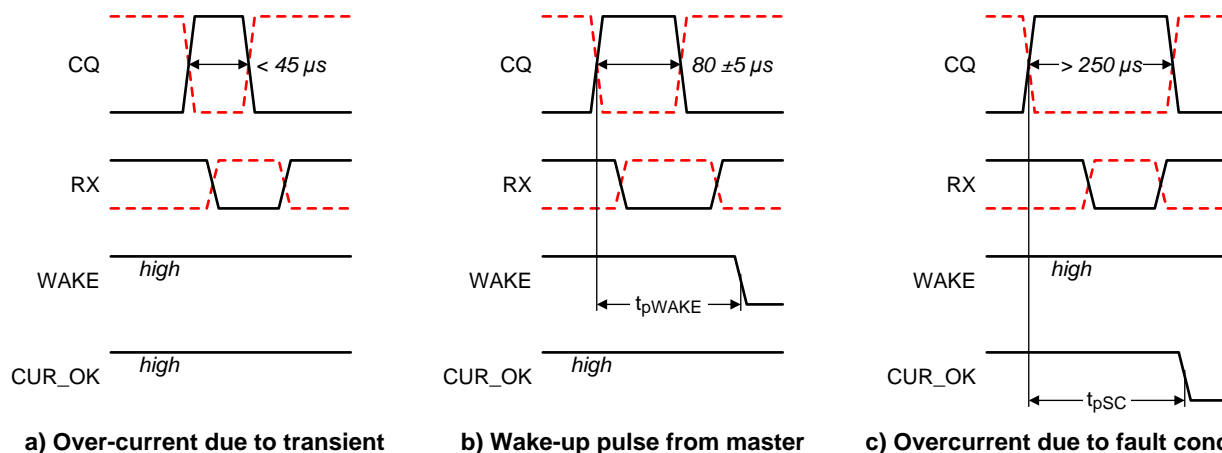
CQ

< 45 µs

RX

WAKE

high

CUR_OK

high

a) Over-current due to transient

CQ

80 ±5 µs

RX

WAKE

$t_{pWAKE}$

CUR_OK

high

b) Wake-up pulse from master

CQ

> 250 µs

RX

WAKE

high

CUR_OK

$t_{pSC}$

c) Overcurrent due to fault cond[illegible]